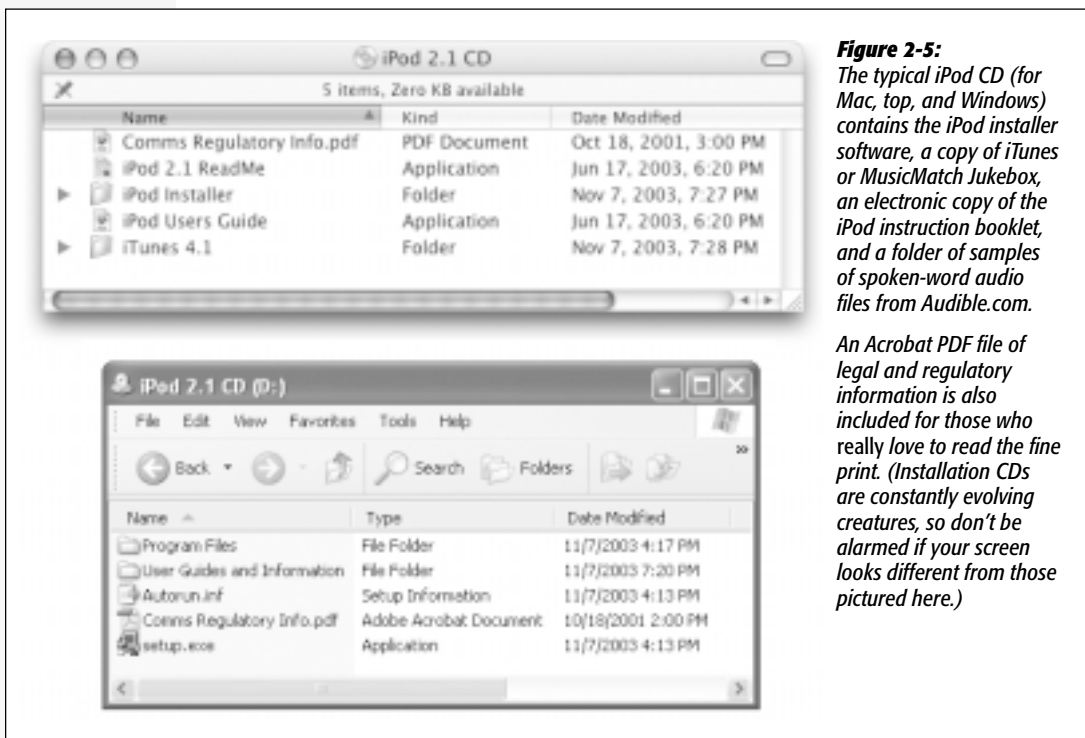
iPod 2.1 CD

5 items, Zero KB available

| Name | Kind | Date Modified |
|---|---|---|
| Comms Regulatory Info.pdf | PDF Document | Oct 18, 2001, 3:00 PM |
| iPod 2.1 ReadMe | Application | Jun 17, 2003, 6:20 PM |
| iPod Installer | Folder | Nov 7, 2003, 7:27 PM |
| iPod Users Guide | Application | Jun 17, 2003, 6:20 PM |
| iTunes 4.1 | Folder | Nov 7, 2003, 7:28 PM |

iPod 2.1 CD (D:)

File Edit View Favorites Tools Help

Back Search Folders

| Name | Type | Date Modified |
|---|---|---|
| Program Files | File Folder | 11/7/2003 4:17 PM |
| User Guides and Information | File Folder | 11/7/2003 7:20 PM |
| Autorun.inf | Setup Information | 11/7/2003 4:13 PM |
| Comms Regulatory Info.pdf | Adobe Acrobat Document | 10/18/2001 2:00 PM |
| setup.exe | Application | 11/7/2003 4:13 PM |

Figure 2-5:
The typical iPod CD (for Mac, top, and Windows) contains the iPod installer software, a copy of iTunes or MusicMatch Jukebox, an electronic copy of the iPod instruction booklet, and a folder of samples of spoken-word audio files from Audible.com.

An Acrobat PDF file of legal and regulatory information is also included for those who really love to read the fine print. (Installation CDs are constantly evolving creatures, so don't be alarmed if your screen looks different from those pictured here.)